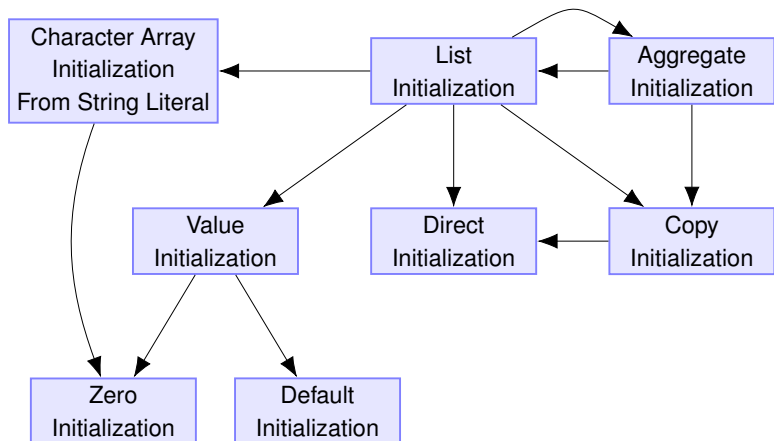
Character Array Initialization From String Literal

List Initialization

Aggregate Initialization

Value Initialization

Direct Initialization

Copy Initialization

Zero Initialization

Default Initialization